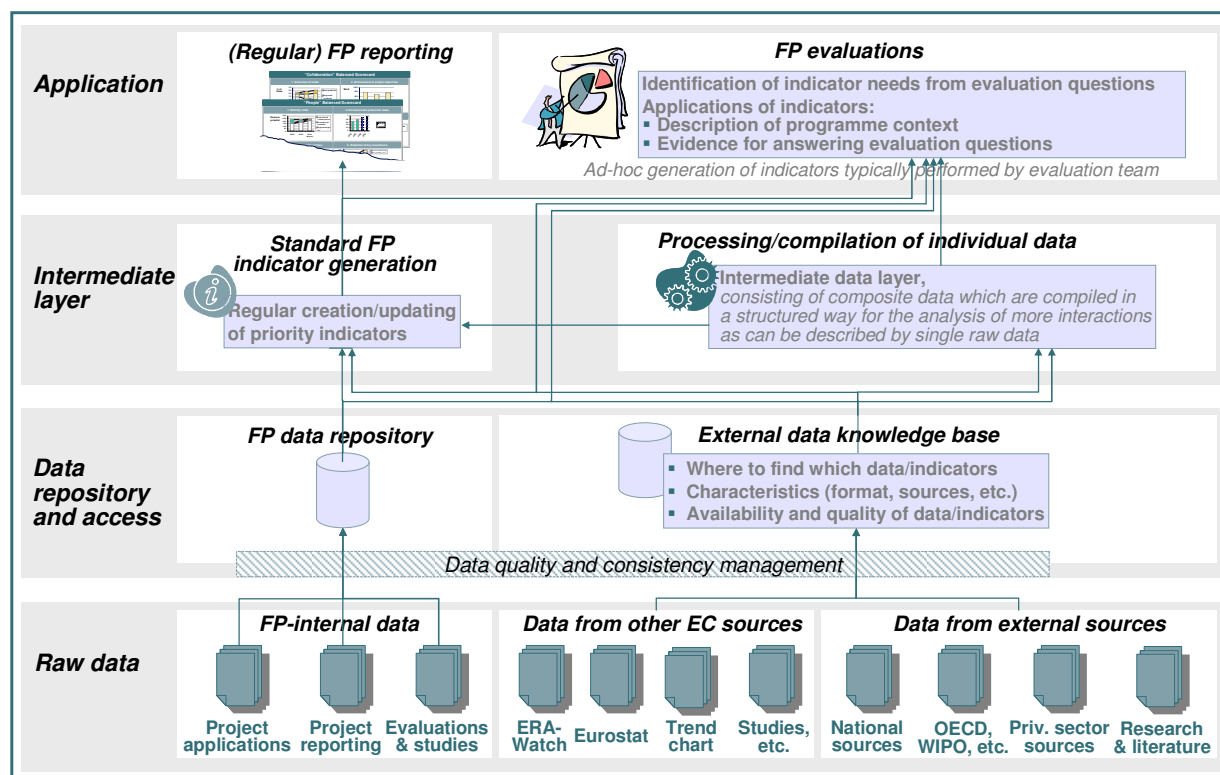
Application

(Regular) FP reporting

"Collaboration" Balanced Scorecard
"People" Balanced Scorecard

FP evaluations

Identification of indicator needs from evaluation questions
Applications of indicators:
▪ Description of programme context
▪ Evidence for answering evaluation questions

Ad-hoc generation of indicators typically performed by evaluation team

Intermediate layer

Standard FP indicator generation

Regular creation/updating of priority indicators

Processing/compilation of individual data

Intermediate data layer, consisting of composite data which are compiled in a structured way for the analysis of more interactions as can be described by single raw data

Data repository and access

FP data repository

External data knowledge base

▪ Where to find which data/indicators
▪ Characteristics (format, sources, etc.)
▪ Availability and quality of data/indicators

Data quality and consistency management

Raw data

FP-internal data

Project applications
Project reporting
Evaluations & studies

Data from other EC sources

ERA-Watch
Eurostat
Trend chart
Studies, etc.

Data from external sources

National sources
OECD, WIPO, etc.
Priv. sector sources
Research & literature